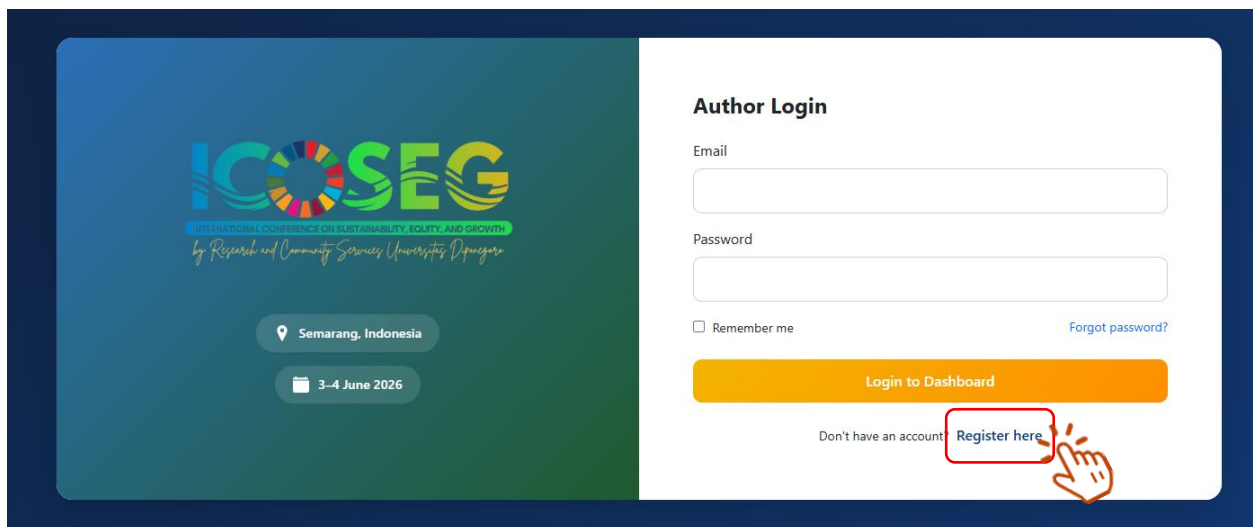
ICOSEG
INTERNATIONAL CONFERENCE ON SUSTAINABILITY, EQUITY, AND GROWTH
by Research and Community Services Universitas Diponegoro

Semarang, Indonesia

3–4 June 2026

Author Login

Email

Password

Remember me

Forgot password?

Login to Dashboard

Don't have an account? Register here